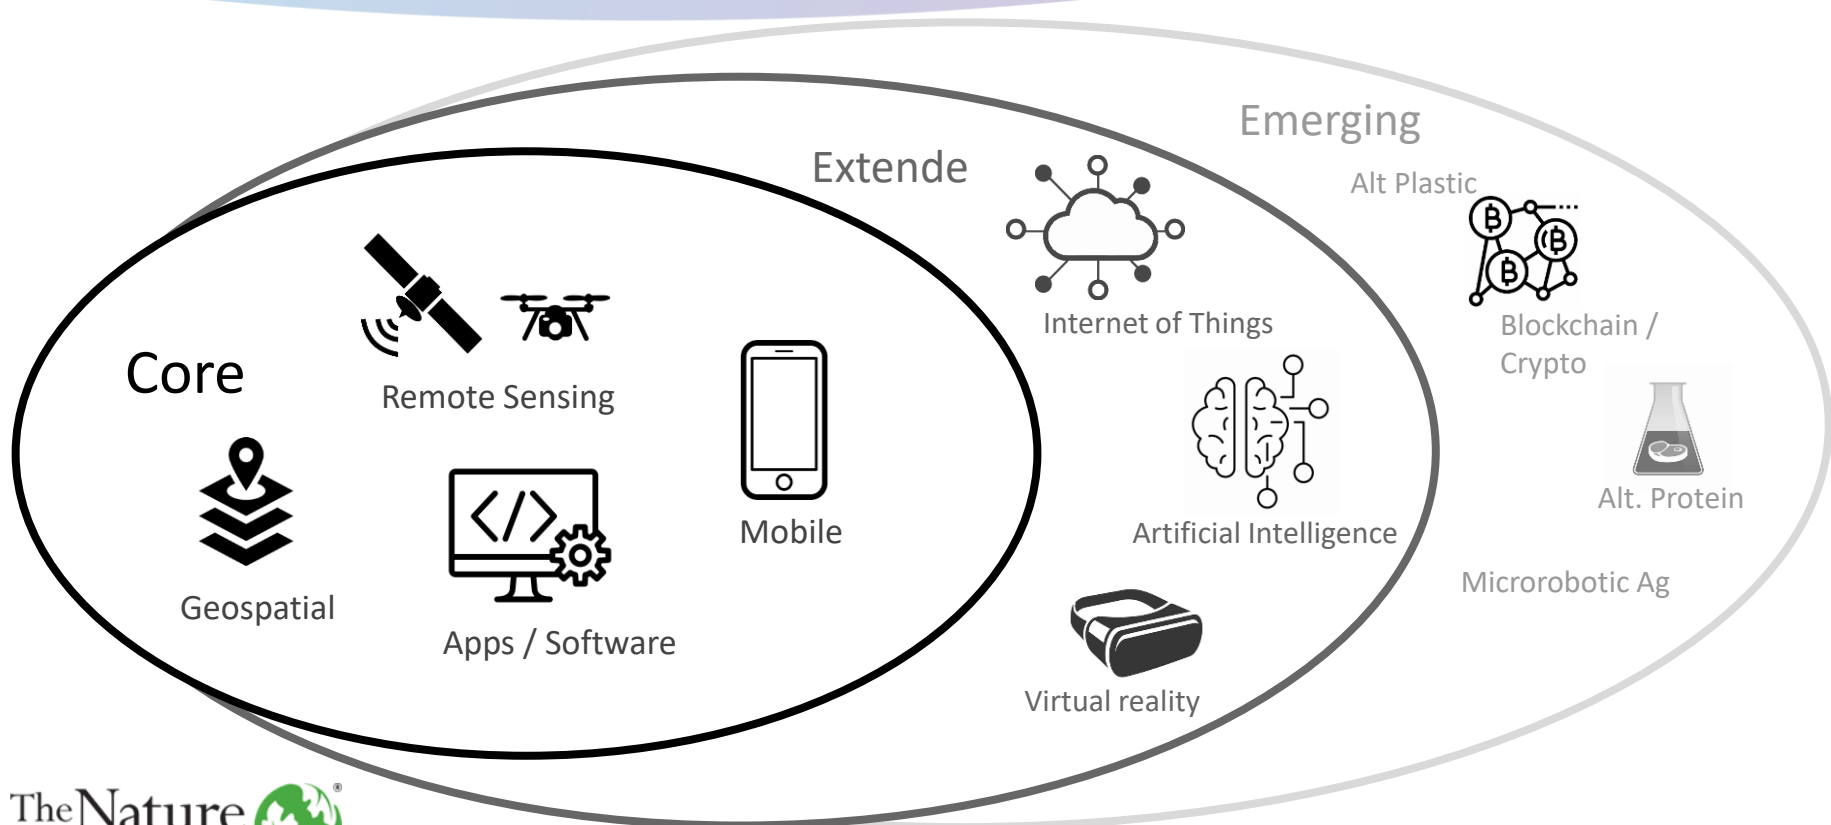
Emerging

Extende

Core

Remote Sensing

Mobile

Geospatial

Apps / Software

Internet of Things

Artificial Intelligence

Virtual reality

Alt Plastic

Blockchain / Crypto

Alt. Protein

Microrobotic Ag

The Nature